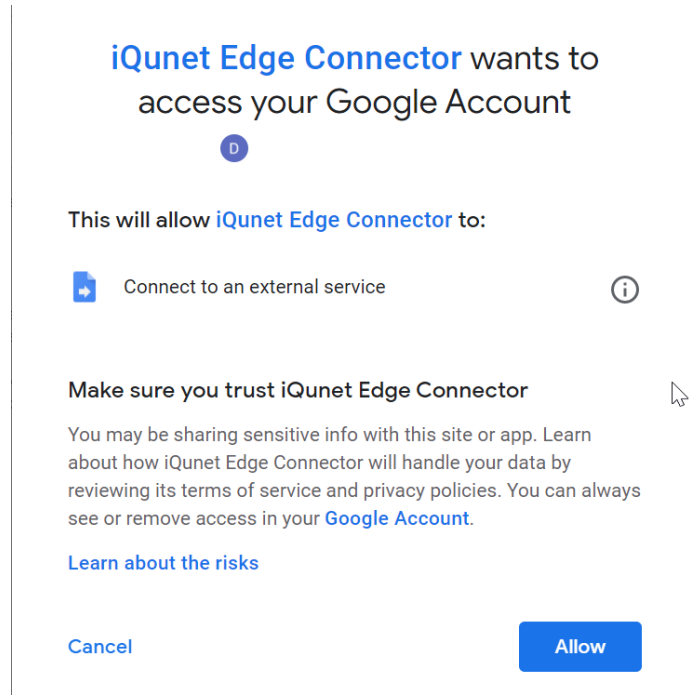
iQunet Edge Connector wants to access your Google Account

D

This will allow iQunet Edge Connector to:

Connect to an external service

Make sure you trust iQunet Edge Connector

You may be sharing sensitive info with this site or app. Learn about how iQunet Edge Connector will handle your data by reviewing its terms of service and privacy policies. You can always see or remove access in your Google Account.

Learn about the risks

Cancel

Allow